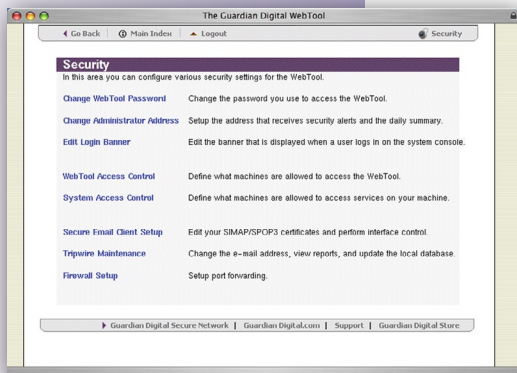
The Guardian Digital WebTool

Go Back | Main Index | Logout | Security

Security

In this area you can configure various security settings for the WebTool.

| | |
|---|---|
| Change WebTool Password | Change the password you use to access the WebTool. |
| Change Administrator Address | Setup the address that receives security alerts and the daily summary. |
| Edit Login Banner | Edit the banner that is displayed when a user logs in on the system console. |
| WebTool Access Control | Define what machines are allowed to access the WebTool. |
| System Access Control | Define what machines are allowed to access services on your machine. |
| Secure Email Client Setup | Edit your SIMAP/SPOP3 certificates and perform interface control. |
| Tripwire Maintenance | Change the e-mail address, view reports, and update the local database. |
| Firewall Setup | Setup port forwarding. |

Guardian Digital Secure Network | Guardian Digital.com | Support | Guardian Digital Store